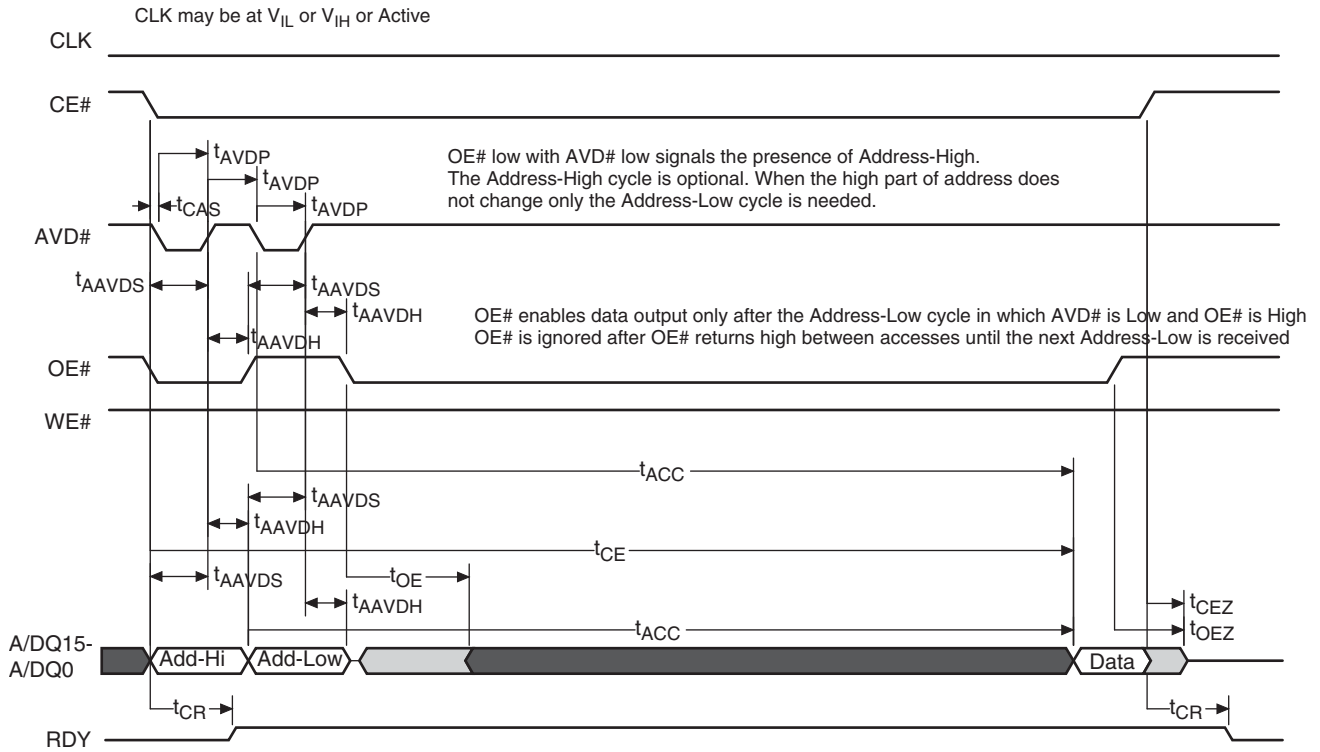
CLK may be at $V_{IL}$ or $V_{IH}$ or Active

CLK

CE#

$t_{AVDP}$

$t_{AVDP}$

$t_{CAS}$

$t_{AVDP}$

OE# low with AVD# low signals the presence of Address-High.
The Address-High cycle is optional. When the high part of address does not change only the Address-Low cycle is needed.

AVD#

$t_{AAVDS}$

$t_{AAVDS}$

$t_{AAVDH}$

$t_{AAVDH}$

OE# enables data output only after the Address-Low cycle in which AVD# is Low and OE# is High
OE# is ignored after OE# returns high between accesses until the next Address-Low is received

OE#

WE#

$t_{ACC}$

$t_{AAVDS}$

$t_{AAVDH}$

$t_{CE}$

$t_{AAVDS}$

$t_{OE}$

$t_{AAVDH}$

$t_{CEZ}$

$t_{ACC}$

$t_{OEZ}$

A/DQ15-
A/DQ0

Add-Hi

Add-Low

Data

$t_{CR}$

$t_{CR}$

RDY